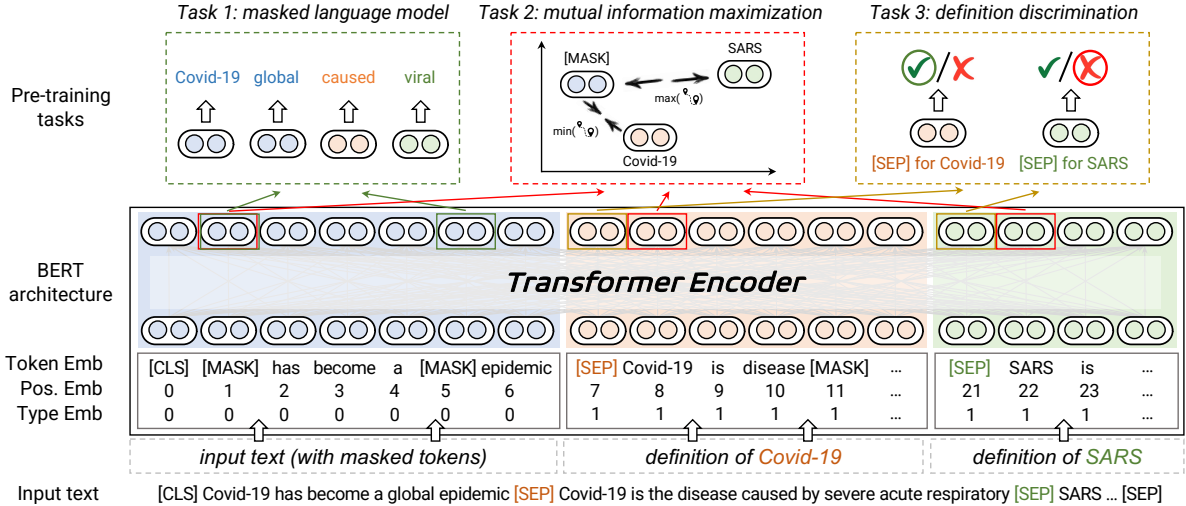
Task 1: masked language model

Task 2: mutual information maximization

Task 3: definition discrimination

Pre-training tasks

Covid-19 global caused viral

[MASK]

SARS

max( )

min( )

Covid-19

✓/✗ ✓/✗

[SEP] for Covid-19 [SEP] for SARS

BERT architecture

Transformer Encoder

| Token Emb | [CLS] | [MASK] | has | become | a | [MASK] | epidemic | [SEP] | Covid-19 | is | disease | [MASK] | ... | [SEP] | SARS | is | ... |
|---|---|---|---|---|---|---|---|---|---|---|---|---|---|---|---|---|---|
| Pos. Emb | 0 | 1 | 2 | 3 | 4 | 5 | 6 | 7 | 8 | 9 | 10 | 11 | ... | 21 | 22 | 23 | ... |
| Type Emb | 0 | 0 | 0 | 0 | 0 | 0 | 0 | 1 | 1 | 1 | 1 | 1 | ... | 1 | 1 | 1 | ... |

input text (with masked tokens)

definition of Covid-19

definition of SARS

Input text [CLS] Covid-19 has become a global epidemic [SEP] Covid-19 is the disease caused by severe acute respiratory [SEP] SARS ... [SEP]